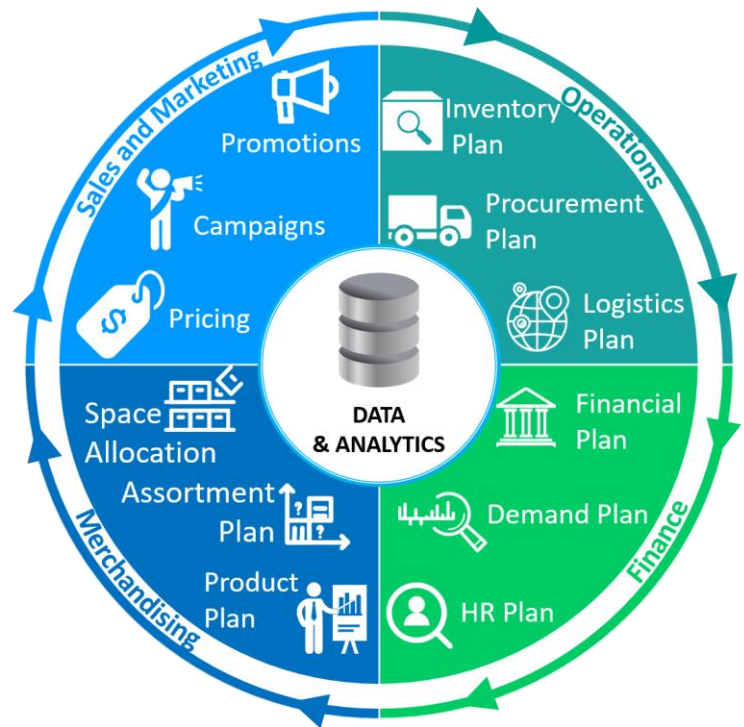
Sales and Marketing

Promotions

Campaigns

Pricing

Operations

Inventory Plan

Procurement Plan

Logistics Plan

DATA & ANALYTICS

Merchandising

Space Allocation

Assortment Plan

Product Plan

Finance

Financial Plan

Demand Plan

HR Plan